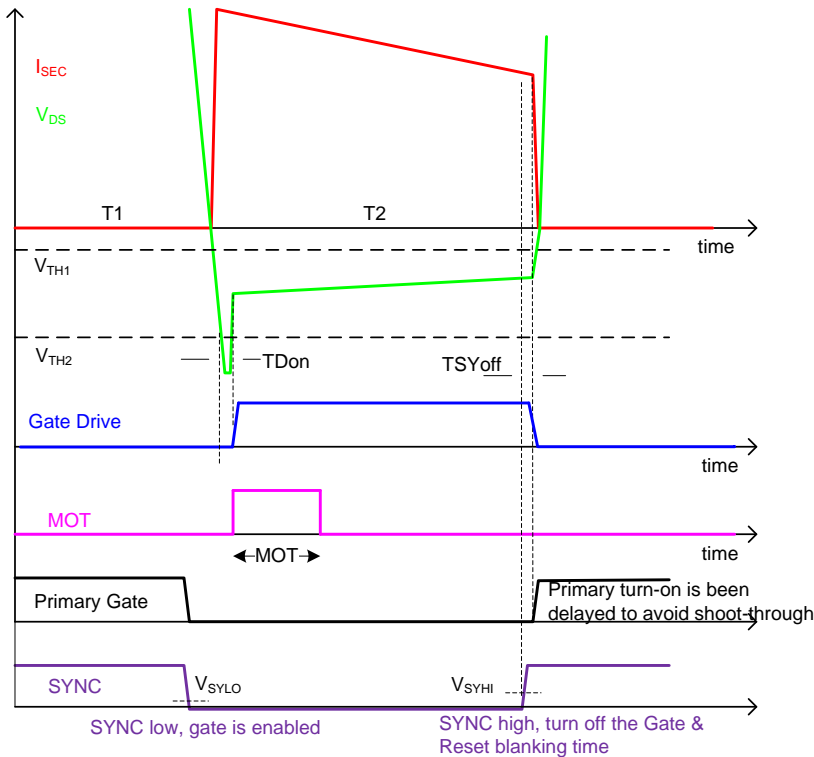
$I_{SEC}$

$V_{DS}$

T1

T2

time

$V_{TH1}$

$V_{TH2}$

TDon

TSYoff

Gate Drive

time

MOT

time

MOT

Primary Gate

Primary turn-on is been delayed to avoid shoot-through

SYNC

$V_{SYLO}$

$V_{SYHI}$

SYNC low, gate is enabled

SYNC high, turn off the Gate & Reset blanking time